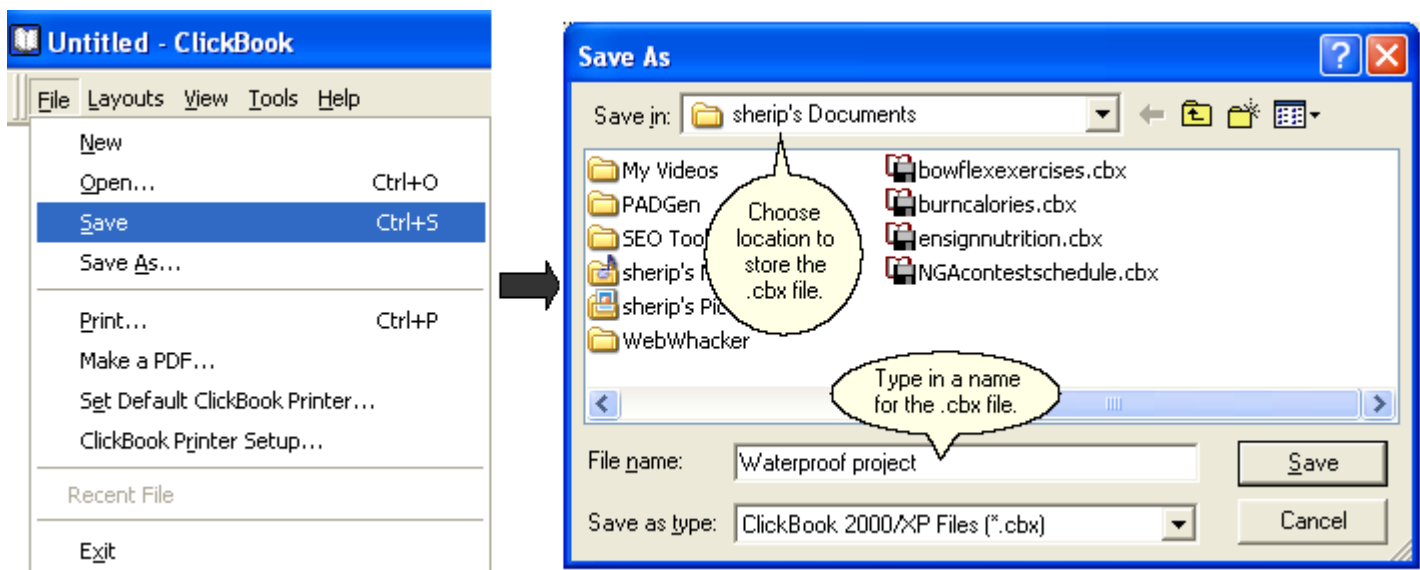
Untitled - ClickBook

File Layouts View Tools Help

New
Open... Ctrl+O
Save Ctrl+S
Save As...
Print... Ctrl+P
Make a PDF...
Set Default ClickBook Printer...
ClickBook Printer Setup...
Recent File
Exit

Save As

Save in: sherip's Documents

My Videos
PADGen
SEO Too
sherip's M
sherip's Pic
WebWhacker

bowflexexercises.cbx
burncalories.cbx
ensignnutrition.cbx
NGAcontestschedule.cbx

Choose location to store the .cbx file.

Type in a name for the .cbx file.

File name: Waterproof project
Save as type: ClickBook 2000/XP Files (*.cbx)

Save
Cancel